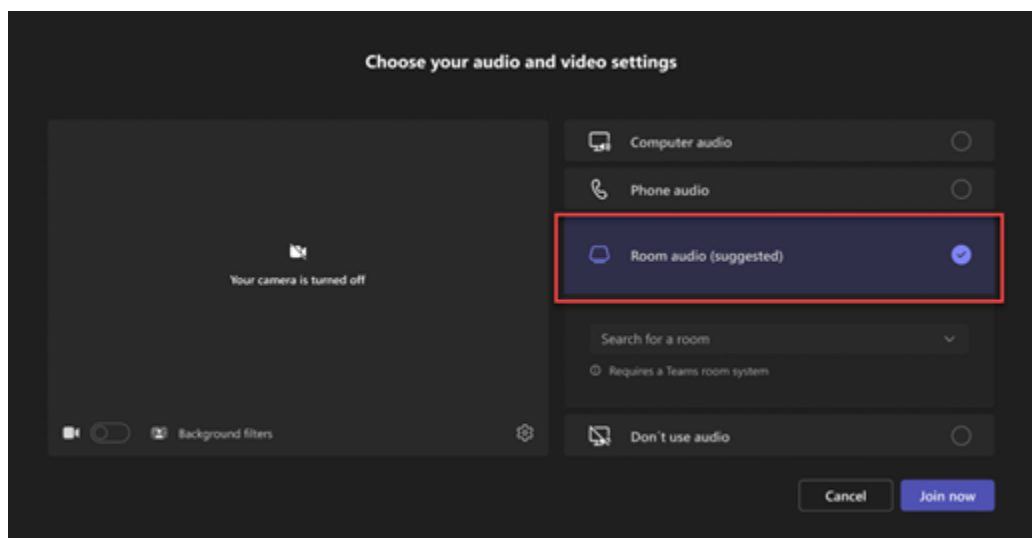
Choose your audio and video settings

Your camera is turned off

Background filters

Computer audio

Phone audio

Room audio (suggested)

Search for a room

Requires a Teams room system

Don't use audio

Cancel

Join now